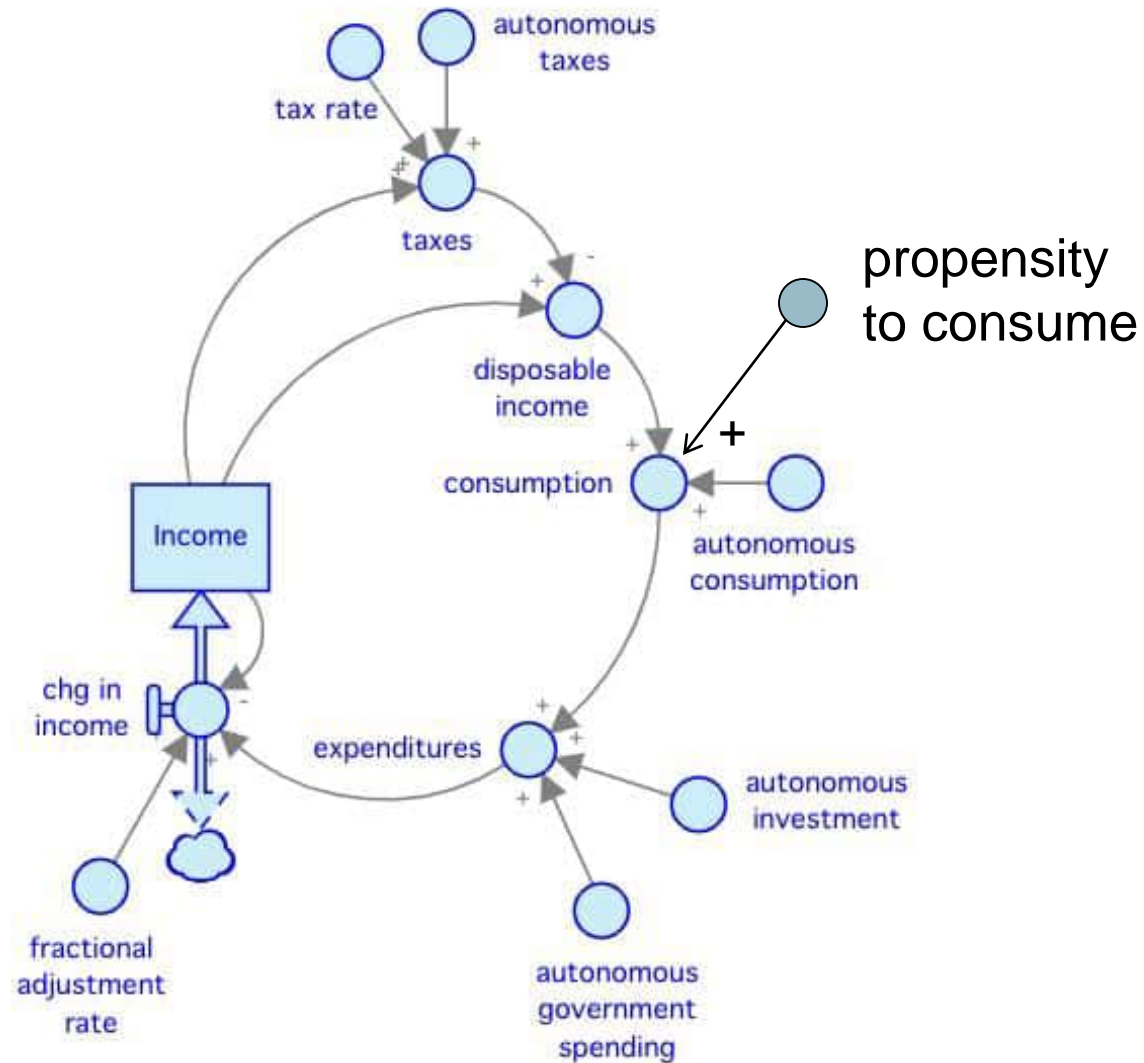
autonomous taxes

tax rate

+

+

taxes

-

+

propensity to consume

disposable income

+

+

consumption

+

autonomous consumption

Income

chg in income

-

+

expenditures

+

+

+

autonomous investment

fractional adjustment rate

autonomous government spending